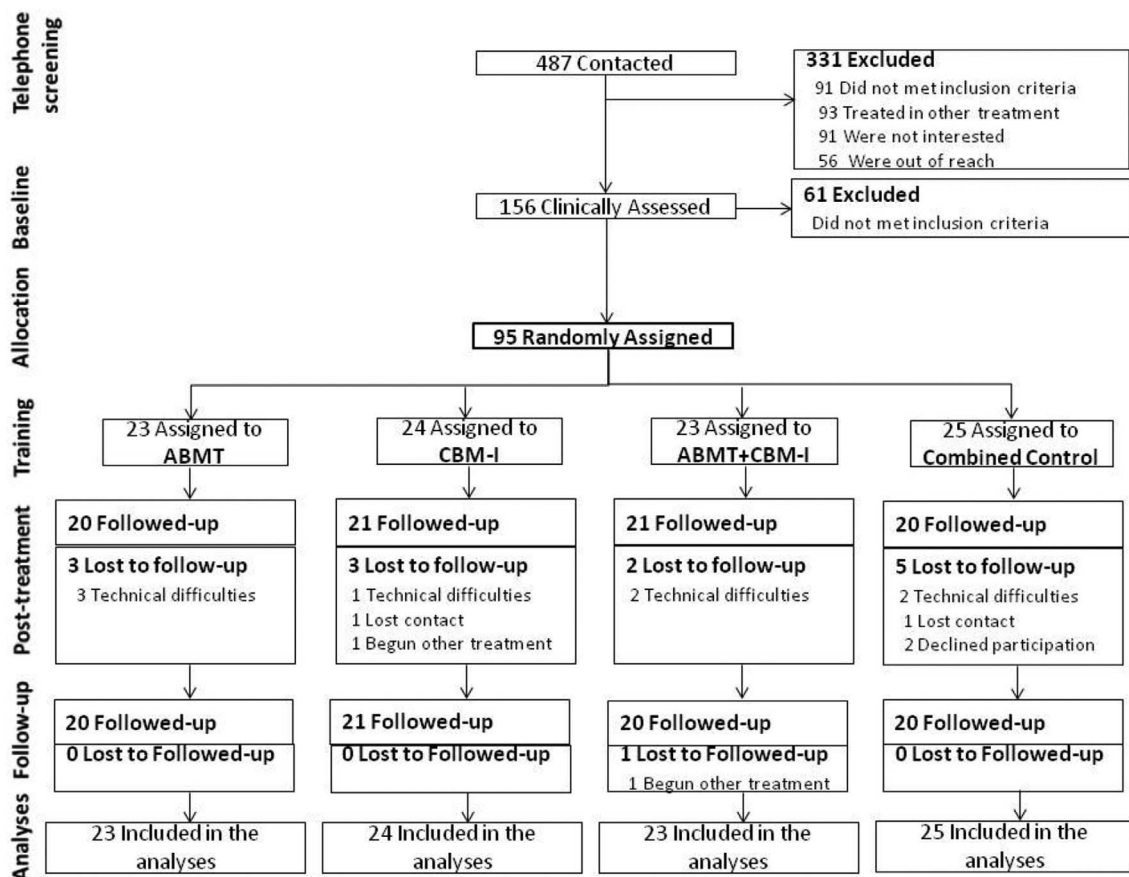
Telephone screening

487 Contacted

331 Excluded
91 Did not met inclusion criteria
93 Treated in other treatment
91 Were not interested
56 Were out of reach

Baseline

156 Clinically Assessed

61 Excluded
Did not met inclusion criteria

Allocation

95 Randomly Assigned

Training

23 Assigned to ABMT

24 Assigned to CBM-I

23 Assigned to ABMT+CBM-I

25 Assigned to Combined Control

Post-treatment

20 Followed-up
3 Lost to follow-up
3 Technical difficulties

21 Followed-up
3 Lost to follow-up
1 Technical difficulties
1 Lost contact
1 Begun other treatment

21 Followed-up
2 Lost to follow-up
2 Technical difficulties

20 Followed-up
5 Lost to follow-up
2 Technical difficulties
1 Lost contact
2 Declined participation

Follow-up

20 Followed-up
0 Lost to Followed-up

21 Followed-up
0 Lost to Followed-up

20 Followed-up
1 Lost to Followed-up
1 Begun other treatment

20 Followed-up
0 Lost to Followed-up

Analyses

23 Included in the analyses

24 Included in the analyses

23 Included in the analyses

25 Included in the analyses